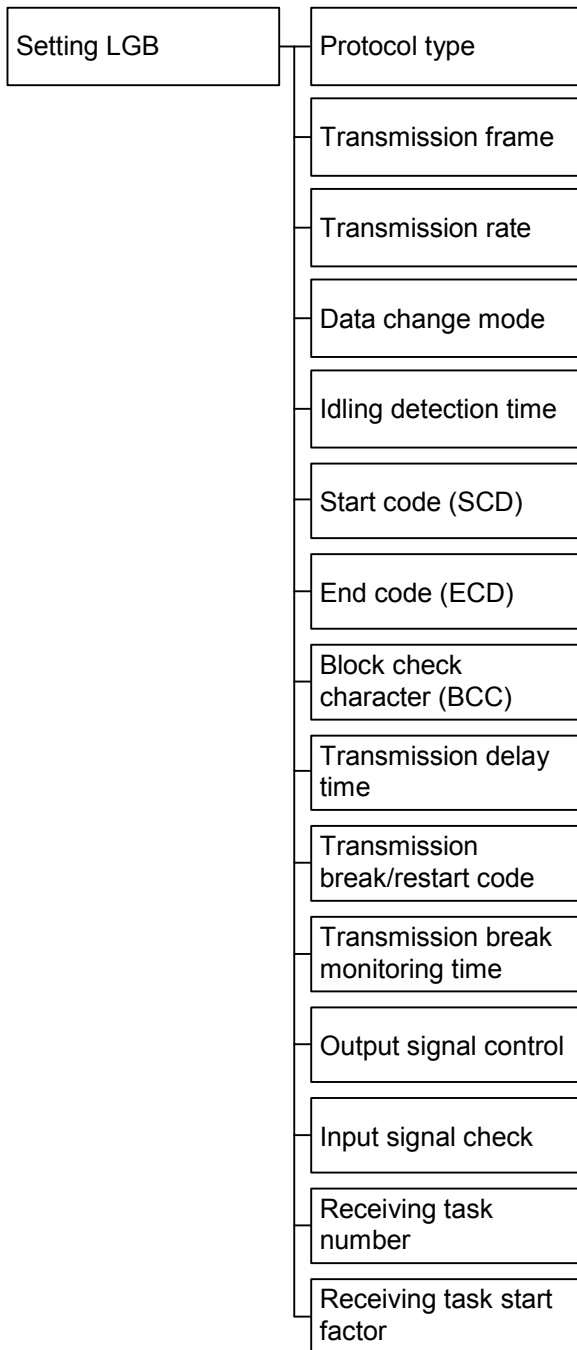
Setting LGB

Protocol type

Transmission frame

Transmission rate

Data change mode

Idling detection time

Start code (SCD)

End code (ECD)

Block check character (BCC)

Transmission delay time

Transmission break/restart code

Transmission break monitoring time

Output signal control

Input signal check

Receiving task number

Receiving task start factor